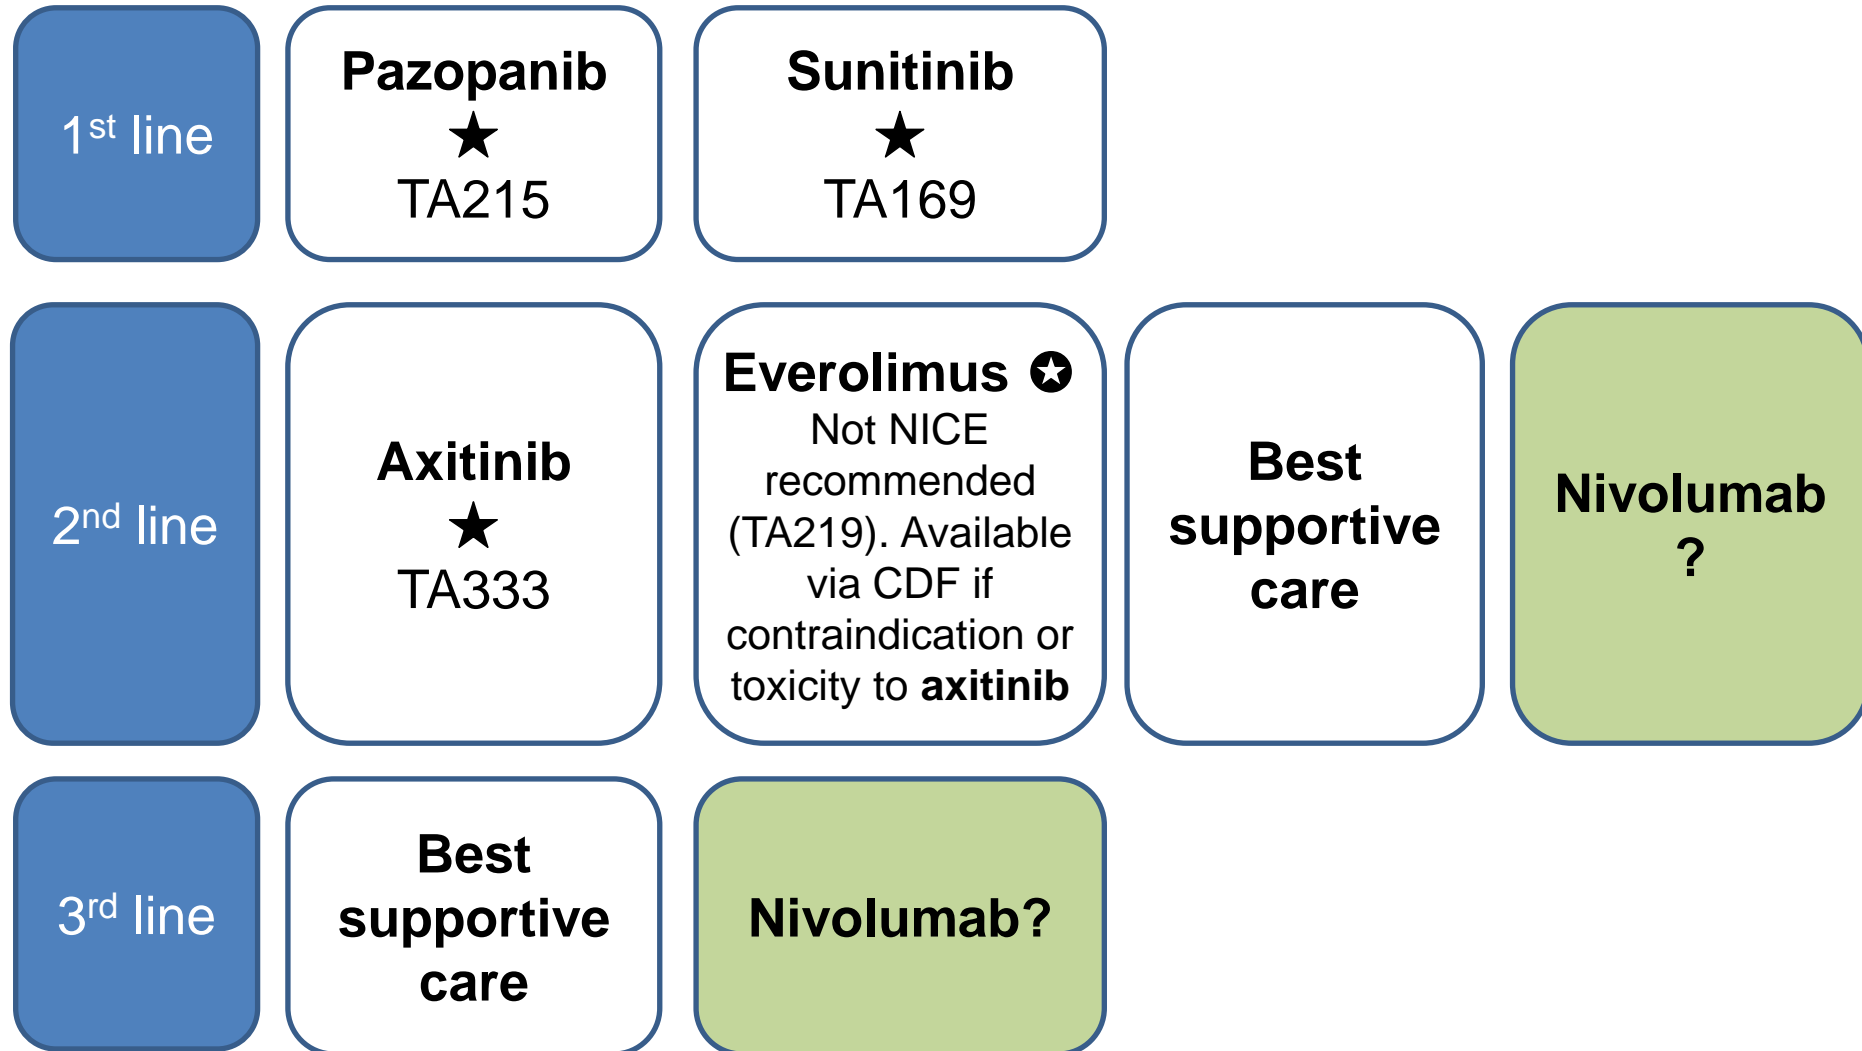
1$^{st}$ line

Pazopanib
★
TA215

Sunitinib
★
TA169

2$^{nd}$ line

Axitinib
★
TA333

Everolimus ✪
Not NICE recommended (TA219). Available via CDF if contraindication or toxicity to **axitinib**

Best supportive care

Nivolumab
?

3$^{rd}$ line

Best supportive care

Nivolumab?